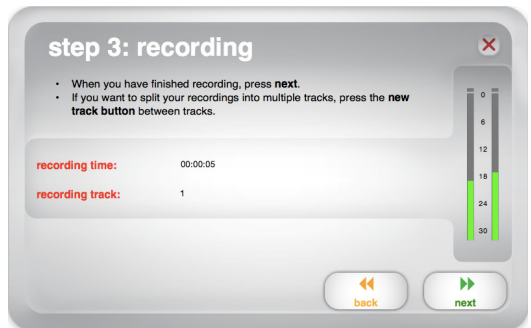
step 3: recording

• When you have finished recording, press **next**.
• If you want to split your recordings into multiple tracks, press the **new track button** between tracks.

recording time: 00:00:05

recording track: 1

0
6
12
18
24
30

back

next